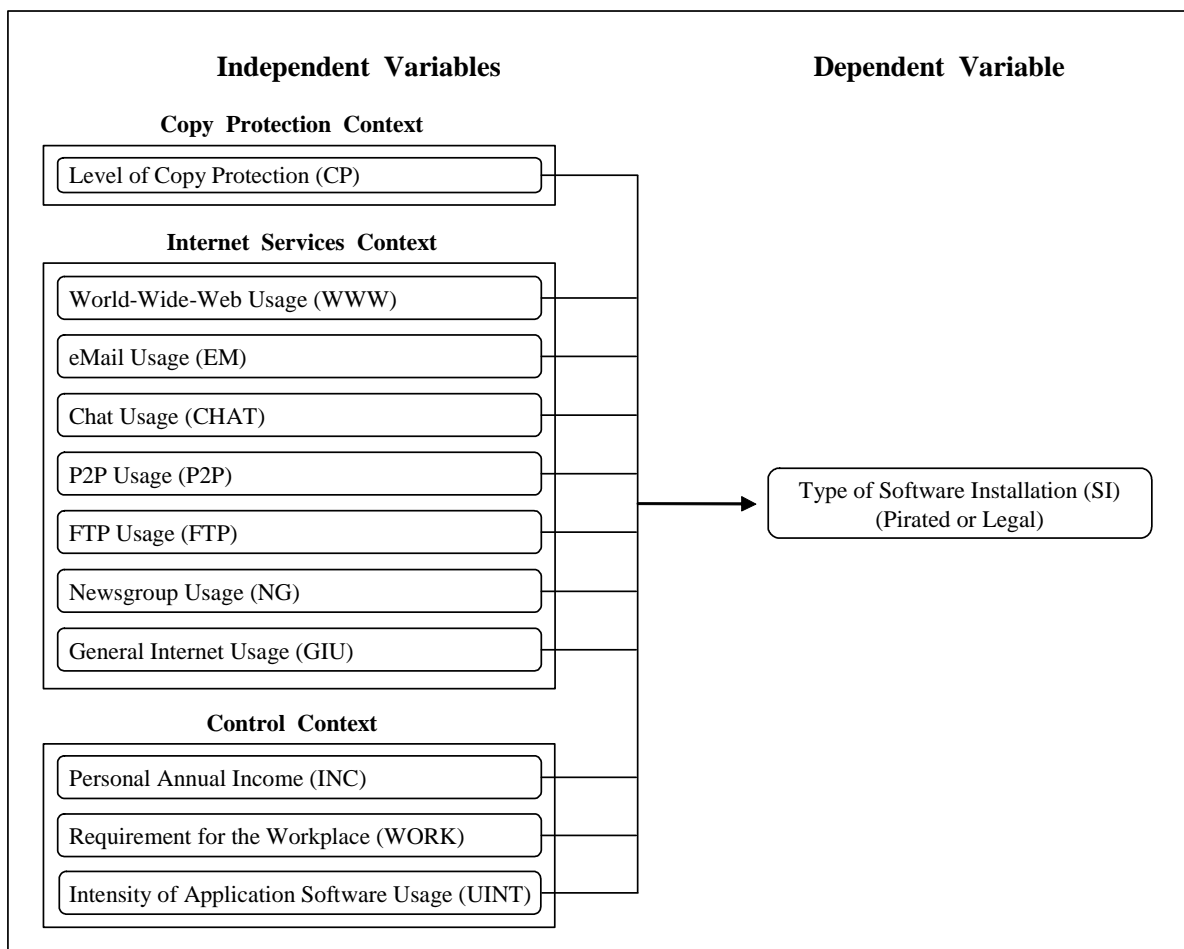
Independent Variables

Dependent Variable

Copy Protection Context

Level of Copy Protection (CP)

Internet Services Context

World-Wide-Web Usage (WWW)

eMail Usage (EM)

Chat Usage (CHAT)

P2P Usage (P2P)

FTP Usage (FTP)

Newsgroup Usage (NG)

General Internet Usage (GIU)

Type of Software Installation (SI) (Pirated or Legal)

Control Context

Personal Annual Income (INC)

Requirement for the Workplace (WORK)

Intensity of Application Software Usage (UINT)